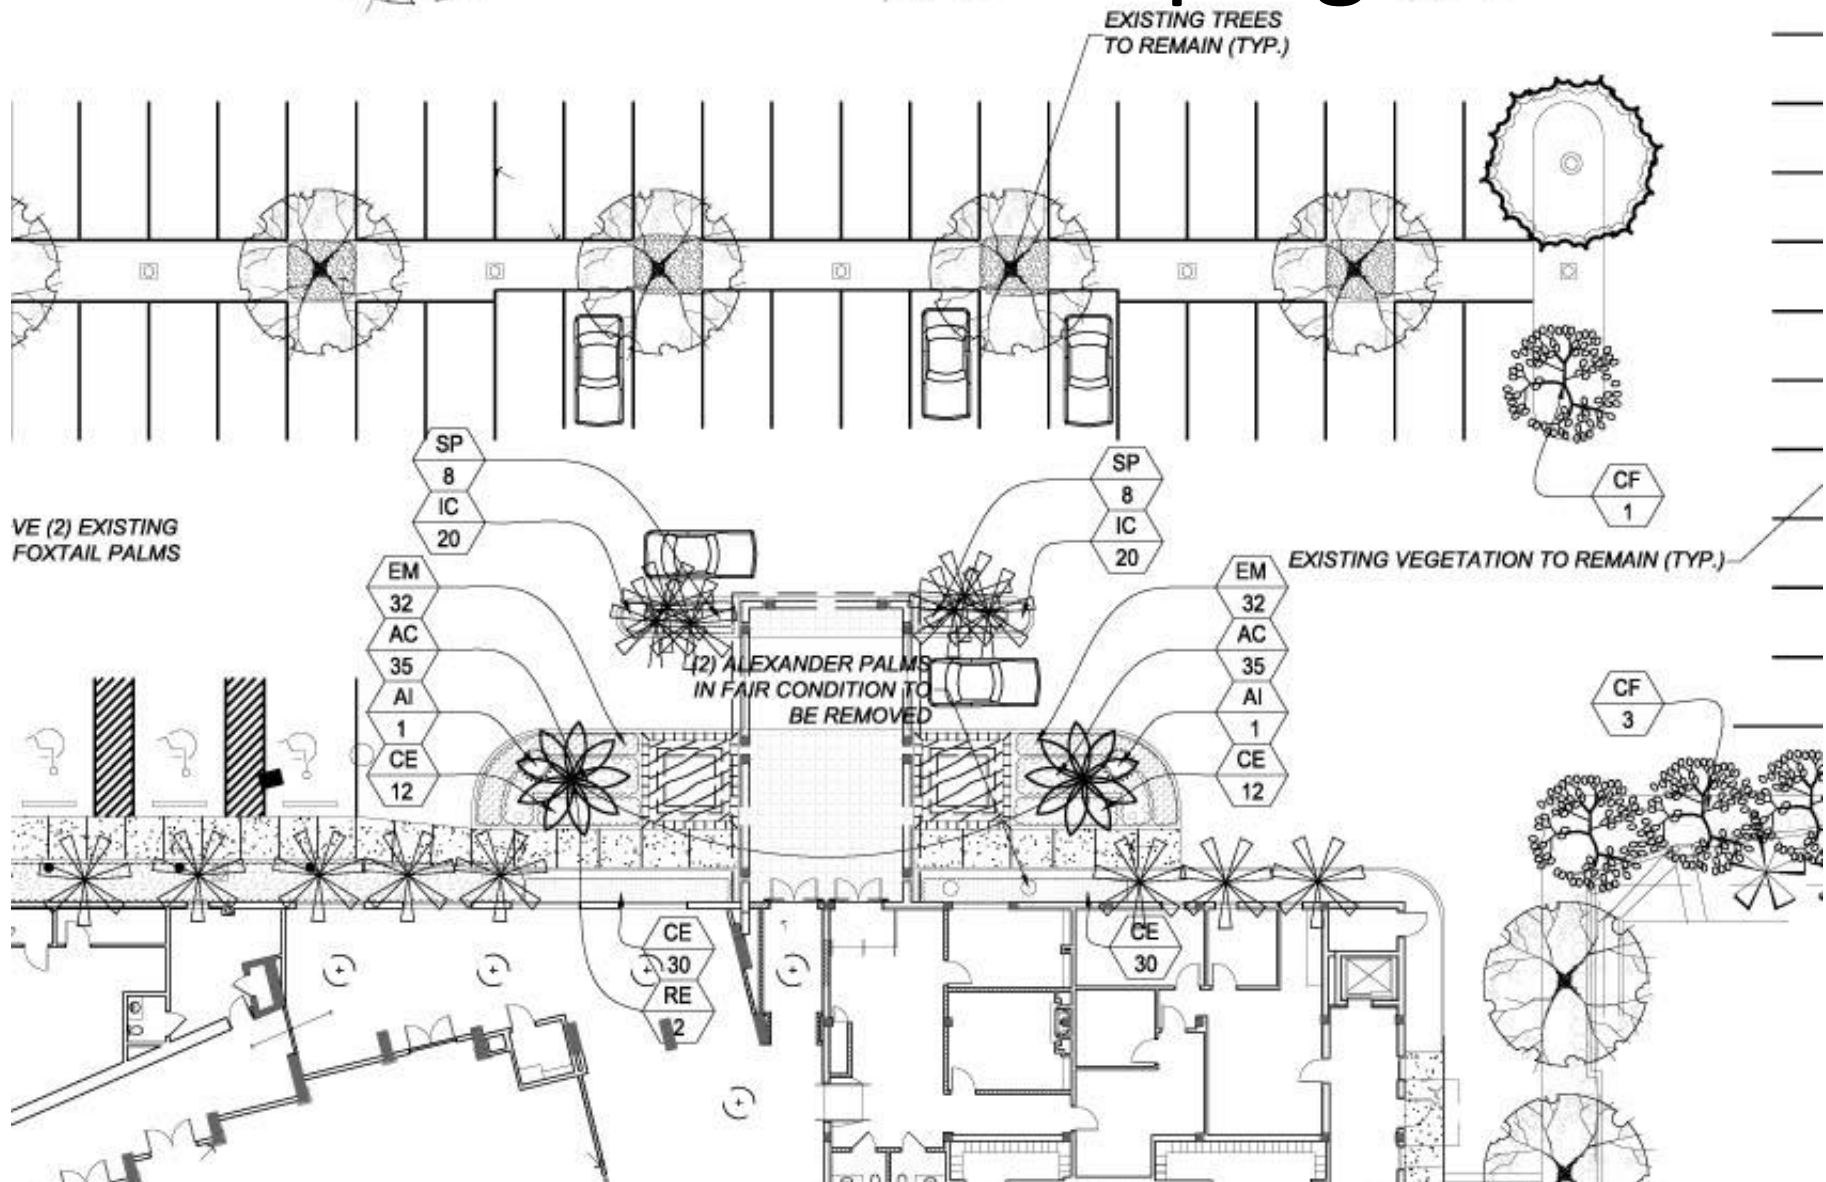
EXISTING TREES TO REMAIN (TYP.)

SP
8
IC
20

SP
8
IC
20

CF
1

VE (2) EXISTING FOXTAIL PALMS

EXISTING VEGETATION TO REMAIN (TYP.)

EM
32
AC
35
AI
1
CE
12

(2) ALEXANDER PALMS IN FAIR CONDITION TO BE REMOVED

EM
32
AC
35
AI
1
CE
12

CF
3

CE
30
RE
2

CE
30